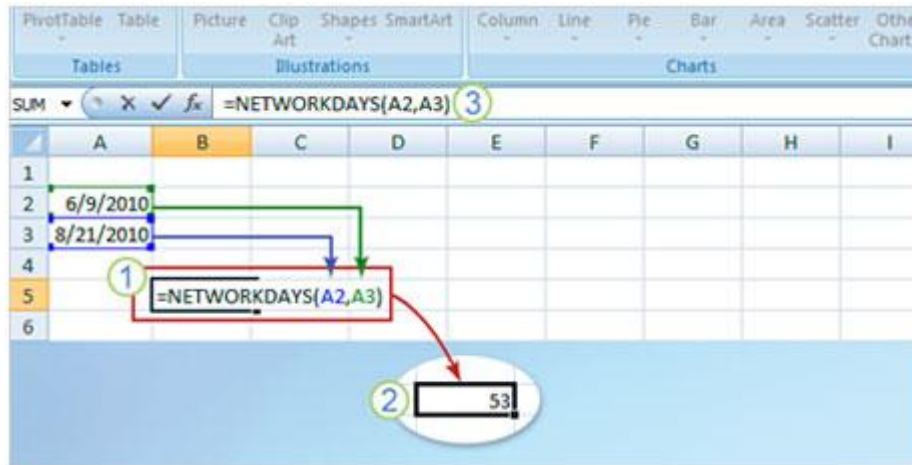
PivotTable Table Picture Clip Art Shapes SmartArt Column Line Pie Bar Area Scatter Othe Chart

Tables Illustrations Charts

SUM $f_x$ =NETWORKDAYS(A2,A3) 3

| | A | B | C | D | E | F | G | H | I |
|---|---|---|---|---|---|---|---|---|---|
| 1 | | | | | | | | | |
| 2 | 6/9/2010 | | | | | | | | |
| 3 | 8/21/2010 | | | | | | | | |
| 4 | | | | | | | | | |
| 5 | | =NETWORKDAYS(A2,A3) | | | | | | | |
| 6 | | | | | | | | | |

1

2 53